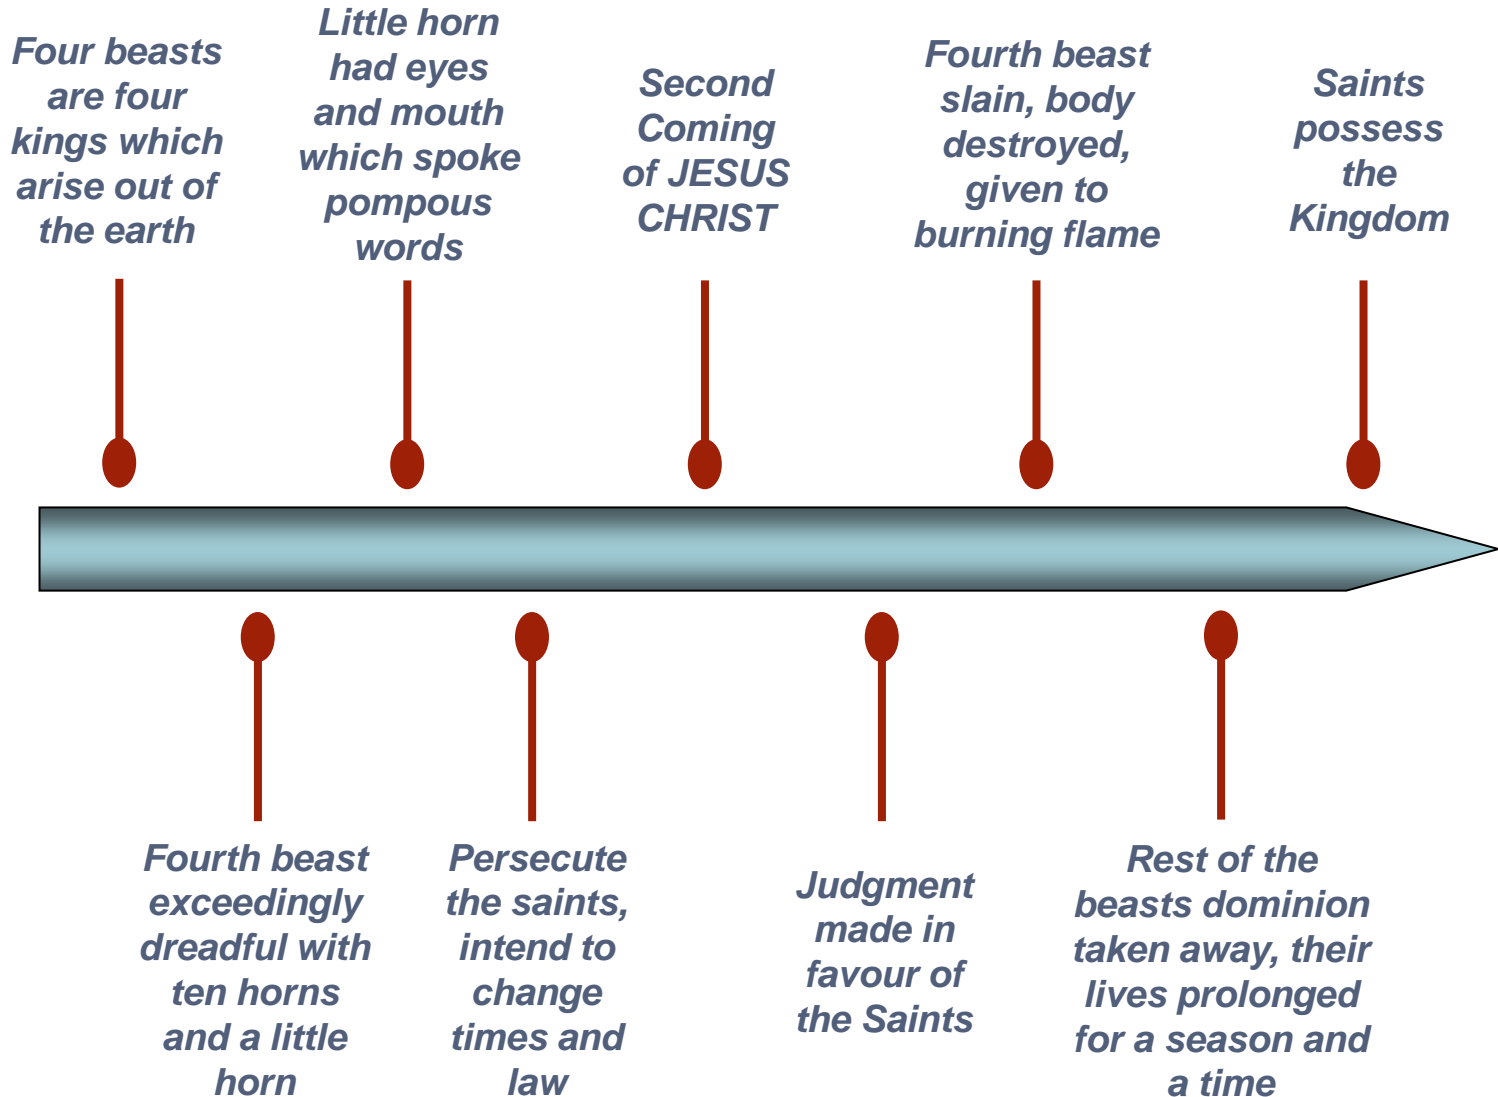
Four beasts are four kings which arise out of the earth

Little horn had eyes and mouth which spoke pompous words

Second Coming of JESUS CHRIST

Fourth beast slain, body destroyed, given to burning flame

Saints possess the Kingdom

Fourth beast exceedingly dreadful with ten horns and a little horn

Persecute the saints, intend to change times and law

Judgment made in favour of the Saints

Rest of the beasts dominion taken away, their lives prolonged for a season and a time